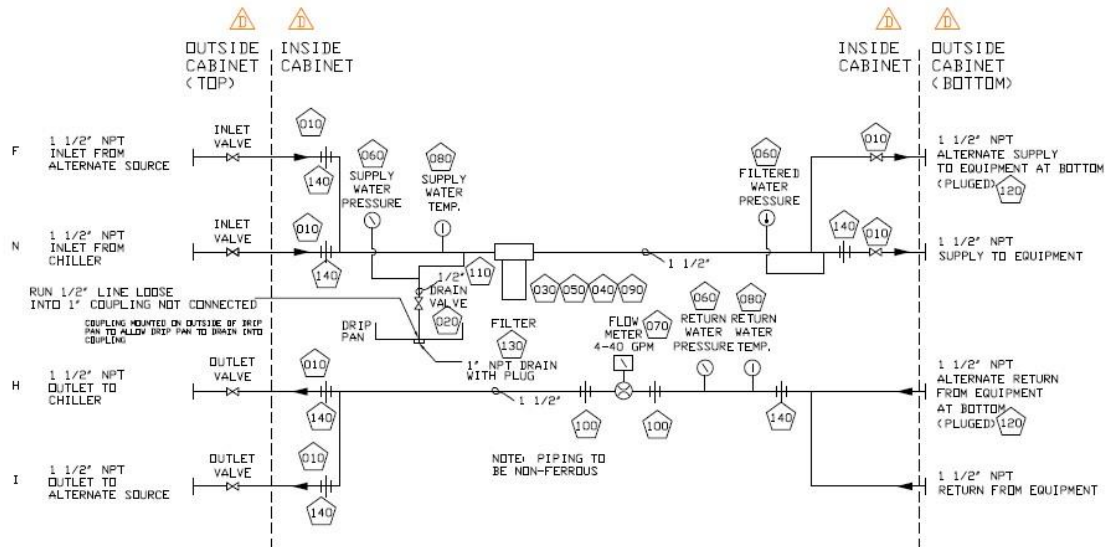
D D D D

OUTSIDE CABINET (TOP)

INSIDE CABINET

INSIDE CABINET

OUTSIDE CABINET (BOTTOM)

F

1 1/2" NPT INLET FROM ALTERNATE SOURCE

INLET VALVE

010

140

060

SUPPLY WATER PRESSURE

080

SUPPLY WATER TEMP.

060

FILTERED WATER PRESSURE

010

1 1/2" NPT ALTERNATE SUPPLY TO EQUIPMENT AT BOTTOM (PLUGED)

120

N

1 1/2" NPT INLET FROM CHILLER

INLET VALVE

010

140

1/2" DRAIN VALVE

110

030 050 040 090

1 1/2"

140

010

1 1/2" NPT SUPPLY TO EQUIPMENT

RUN 1/2" LINE LOOSE INTO 1" COUPLING NOT CONNECTED

COUPLING MOUNTED ON OUTSIDE OF DRIP PAN TO ALLOW DRIP PAN TO DRAIN INTO COUPLING

DRIP PAN

020

FILTER

130

FLOW METER 4-40 GPM

070

060

RETURN WATER PRESSURE

080

RETURN WATER TEMP.

1" NPT DRAIN WITH PLUG

H

1 1/2" NPT OUTLET TO CHILLER

OUTLET VALVE

010

140

1 1/2"

100

100

140

1 1/2" NPT ALTERNATE RETURN FROM EQUIPMENT AT BOTTOM (PLUGED)

120

I

1 1/2" NPT OUTLET TO ALTERNATE SOURCE

OUTLET VALVE

010

140

NOTE: PIPING TO BE NON-FERROUS

1 1/2" NPT RETURN FROM EQUIPMENT